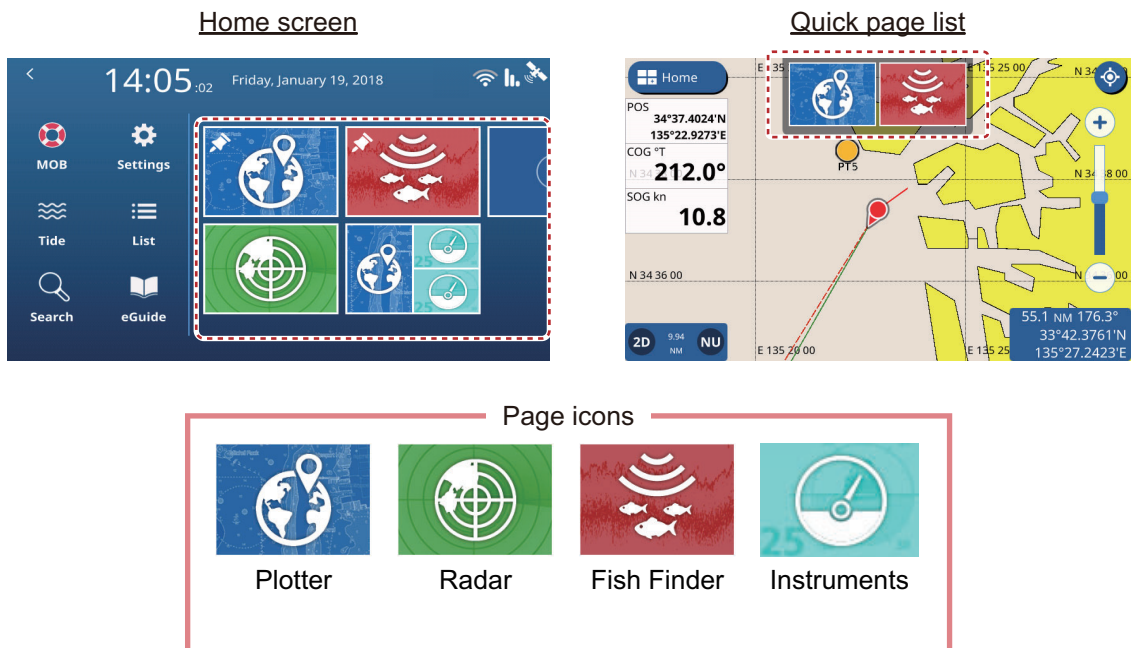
Home screen

Quick page list

<

14:05:02

Friday, January 19, 2018

MOB

Settings

Tide

List

Search

eGuide

25

Home

E 135

N 34

POS
34°37.4024'N
135°22.9273'E

COG °T
N 34 212.0°

SOG kn
10.8

PT5

N 34 36 00

N 34 38 00

+

−

2D

9.94 NM

NU

E 135 20 00

E 135 25

55.1 NM 176.3°
33°42.3761'N
135°27.2423'E

Page icons

Plotter

Radar

Fish Finder

Instruments

25